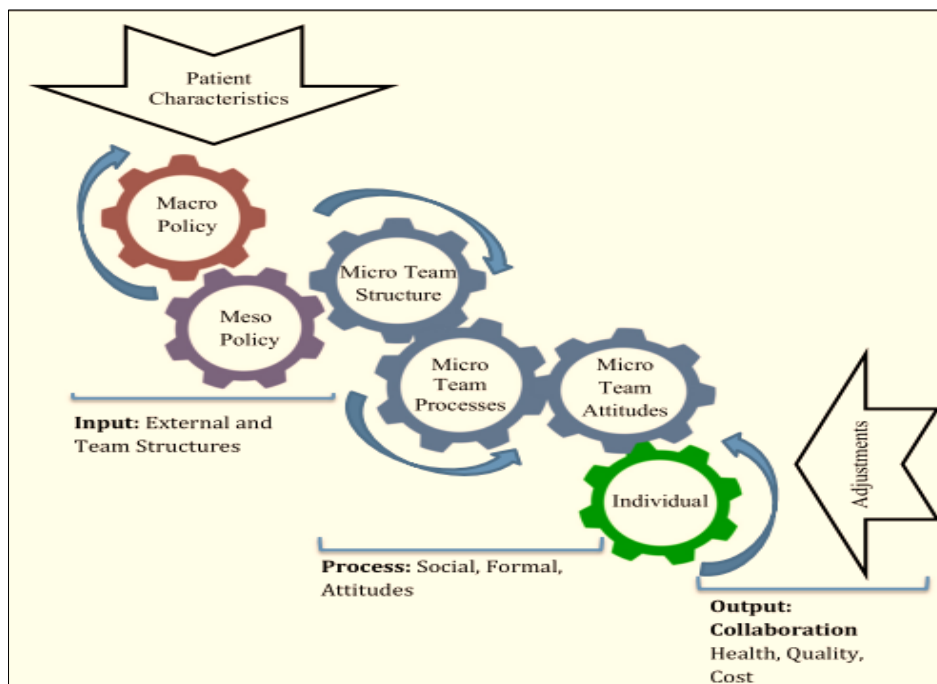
Patient Characteristics

Macro Policy

Meso Policy

Micro Team Structure

Micro Team Processes

Micro Team Attitudes

Individual

Adjustments

**Input:** External and Team Structures

**Process:** Social, Formal, Attitudes

**Output: Collaboration** Health, Quality, Cost